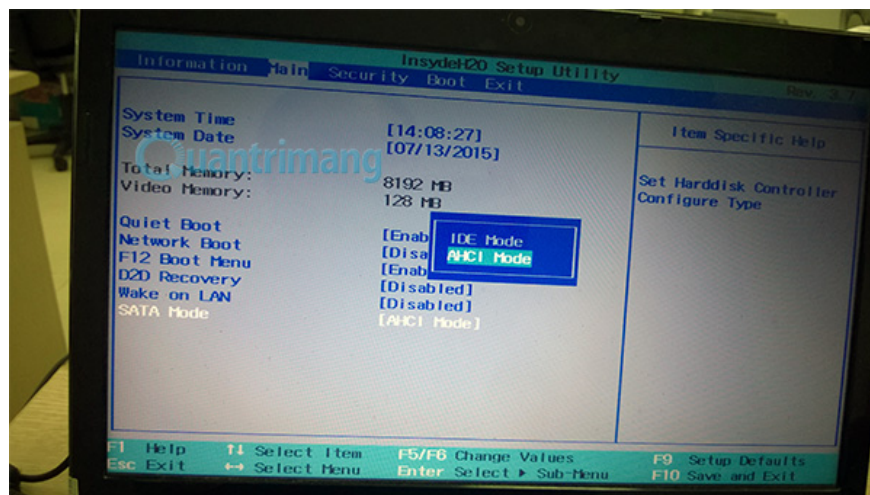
InsydeH20 Setup Utility

Rev. 3.7

Information Main Security Boot Exit

System Time [14:08:27]
System Date [07/13/2015]

Quantrimang

Total Memory: 8192 MB
Video Memory: 128 MB

Quiet Boot [Enab
Network Boot [Disa
F12 Boot Menu [Enab
D2D Recovery [Disabled]
Wake on LAN [Disabled]
SATA Mode [AHCI Mode]

IDE Mode
AHCI Mode

Item Specific Help

Set Harddisk Controller Configure Type

F1 Help ↑↓ Select Item F5/F6 Change Values F9 Setup Defaults
Esc Exit ↔ Select Menu Enter Select ▸ Sub-Menu F10 Save and Exit